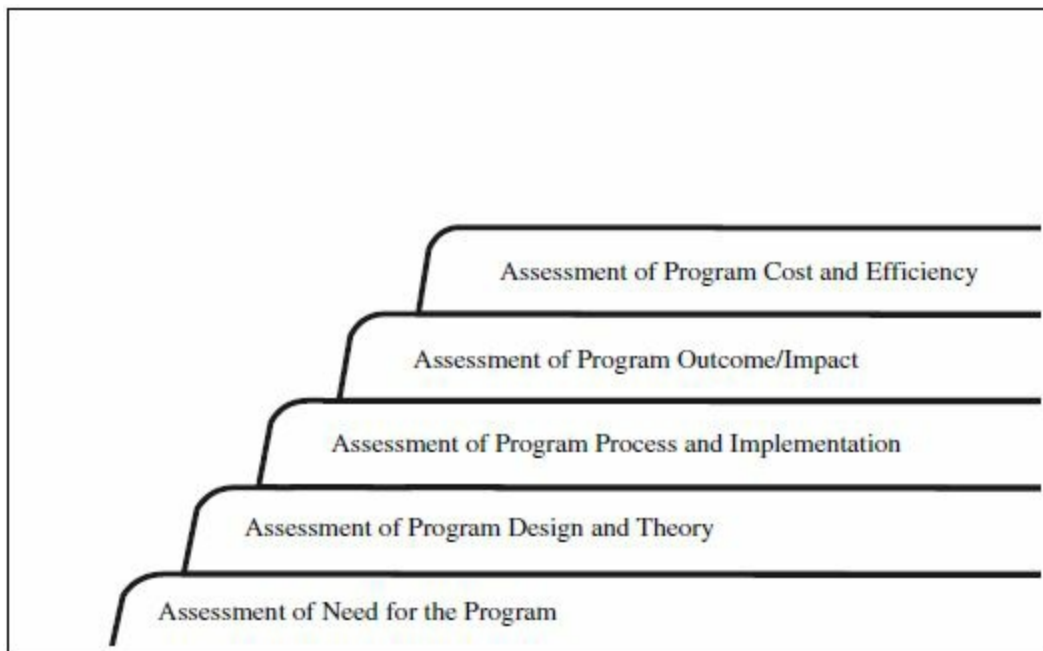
Assessment of Program Cost and Efficiency

Assessment of Program Outcome/Impact

Assessment of Program Process and Implementation

Assessment of Program Design and Theory

Assessment of Need for the Program